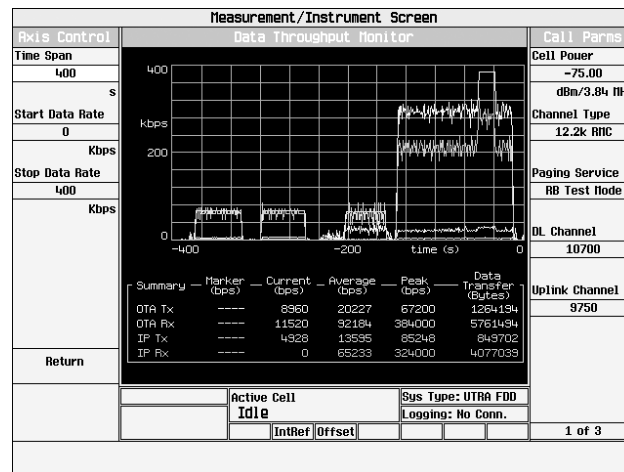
Measurement/Instrument Screen

Axis Control
Time Span
400
s
Start Data Rate
0
Kbps
Stop Data Rate
400
Kbps

Return

Data Throughput Monitor

400
kbps
200
0
-400
-200
time (s)
0

| Summary | Marker (bps) | Current (bps) | Average (bps) | Peak (bps) | Data Transfer (Bytes) |
|---|---|---|---|---|---|
| OTA Tx | ---- | 8960 | 20227 | 67200 | 1264194 |
| OTA Rx | ---- | 11520 | 92184 | 384000 | 5761494 |
| IP Tx | ---- | 4928 | 13595 | 85248 | 849702 |
| IP Rx | ---- | 0 | 65233 | 324000 | 4077039 |

Active Cell
Idle
Sys Type: UTRA FDD
Logging: No Conn.
IntRef
Offset

Call Parms
Cell Power
-75.00
dBm/3.84 MH
Channel Type
12.2k RMC
Paging Service
RB Test Mode
DL Channel
10700
Uplink Channel
9750

1 of 3